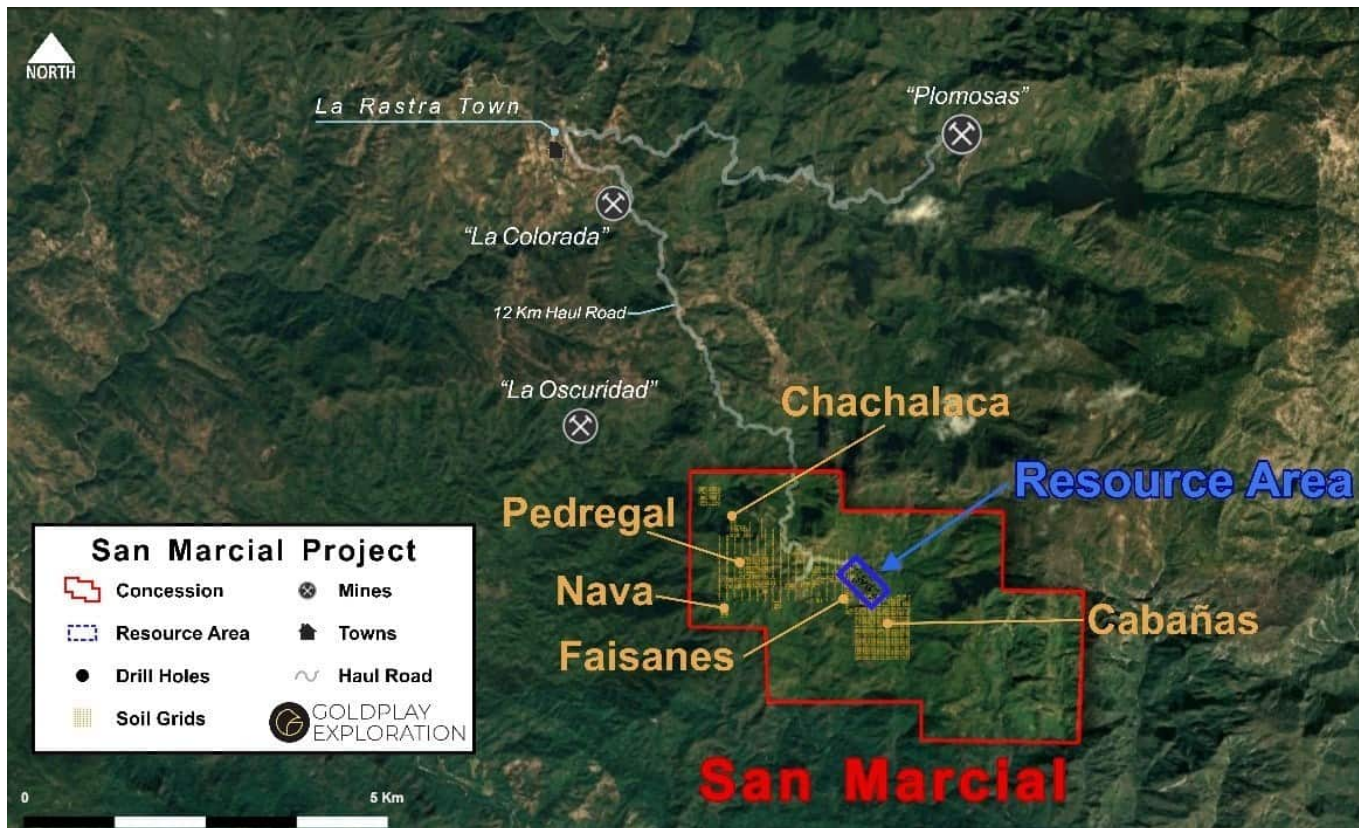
NORTH

La Rastra Town

"Plomosas"

"La Colorada"

12 Km Haul Road

"La Oscuridad"

Chachalaca

Resource Area

Pedregal

Nava

Faisanes

Cabañas

San Marcial Project

Concession

Mines

Resource Area

Towns

Drill Holes

Haul Road

Soil Grids

GOLDPLAY EXPLORATION

San Marcial

0

5 Km